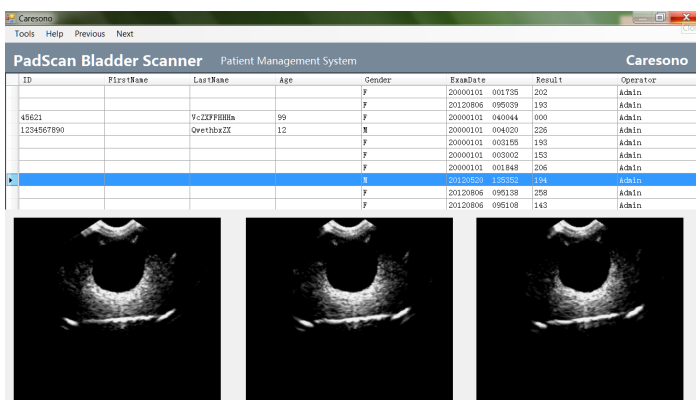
Caresono

Tools Help Previous Next

PadScan Bladder Scanner Patient Management System Caresono

| ID | FirstName | LastName | Age | Gender | ExamDate | Result | Operator |
|---|---|---|---|---|---|---|---|
| | | | | F | 20000101 001735 | 202 | Admin |
| | | | | F | 20120806 095039 | 193 | Admin |
| 45621 | | VcZXFHHHm | 99 | F | 20000101 040044 | 000 | Admin |
| 1234567890 | | QwethbxZX | 12 | M | 20000101 004020 | 226 | Admin |
| | | | | F | 20000101 003155 | 193 | Admin |
| | | | | F | 20000101 003002 | 153 | Admin |
| | | | | F | 20000101 001848 | 206 | Admin |
| | | | | M | 20120520 135352 | 194 | Admin |
| | | | | F | 20120806 095138 | 258 | Admin |
| | | | | F | 20120806 095108 | 143 | Admin |